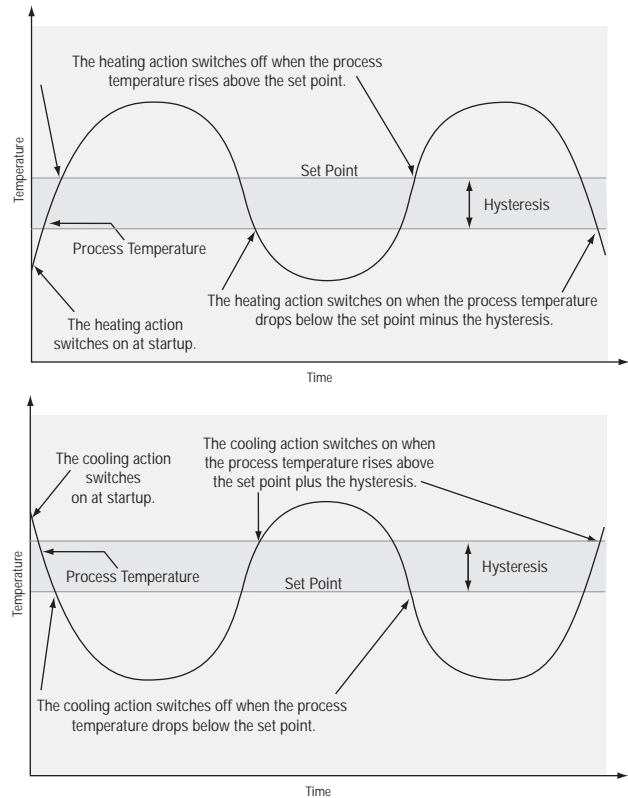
The heating action switches off when the process temperature rises above the set point.

Temperature

Set Point

Hysteresis

Process Temperature

The heating action switches on when the process temperature drops below the set point minus the hysteresis.

The heating action switches on at startup.

Time

The cooling action switches on at startup.

The cooling action switches on when the process temperature rises above the set point plus the hysteresis.

Temperature

Process Temperature

Hysteresis

Set Point

The cooling action switches off when the process temperature drops below the set point.

Time